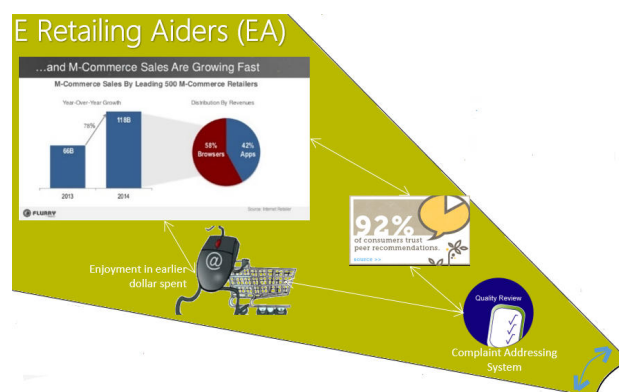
E Retailing Aiders (EA)

...and M-Commerce Sales Are Growing Fast

M-Commerce Sales By Leading 500 M-Commerce Retailers

Year-Over-Year Growth

Distribution By Revenues

66B

78%

118B

2013

2014

58% Browsers

42% Apps

Source: Internet Retailer

FLURRY

92%

of consumers trust peer recommendations.

Enjoyment in earlier dollar spent

@

Quality Review

Complaint Addressing System